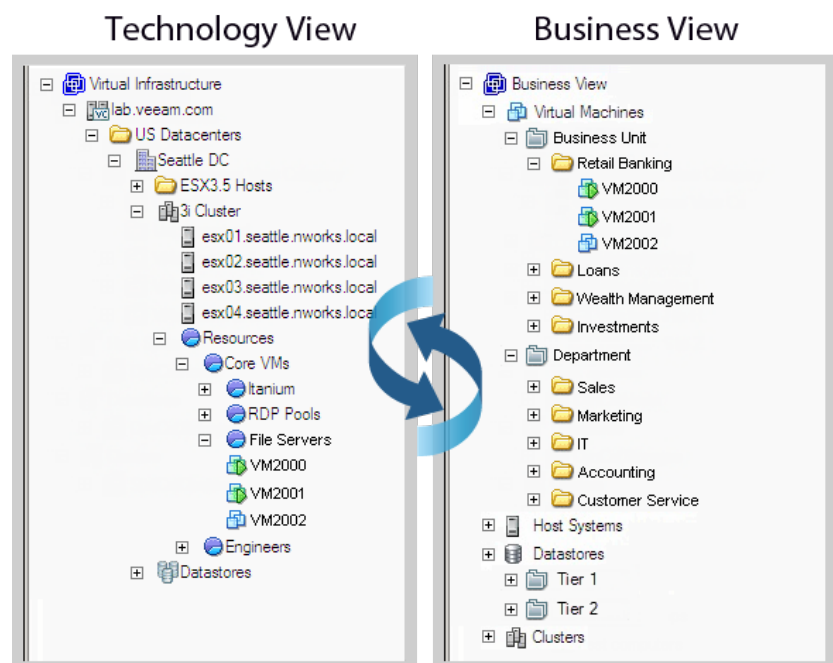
Technology View

Virtual Infrastructure
lab.veeam.com
US Datacenters
Seattle DC
ESX3.5 Hosts
3i Cluster
esx01.seattle.nworks.local
esx02.seattle.nworks.local
esx03.seattle.nworks.local
esx04.seattle.nworks.local
Resources
Core VMs
Itanium
RDP Pools
File Servers
VM2000
VM2001
VM2002
Engineers
Datastores

Business View

Business View
Virtual Machines
Business Unit
Retail Banking
VM2000
VM2001
VM2002
Loans
Wealth Management
Investments
Department
Sales
Marketing
IT
Accounting
Customer Service
Host Systems
Datastores
Tier 1
Tier 2
Clusters